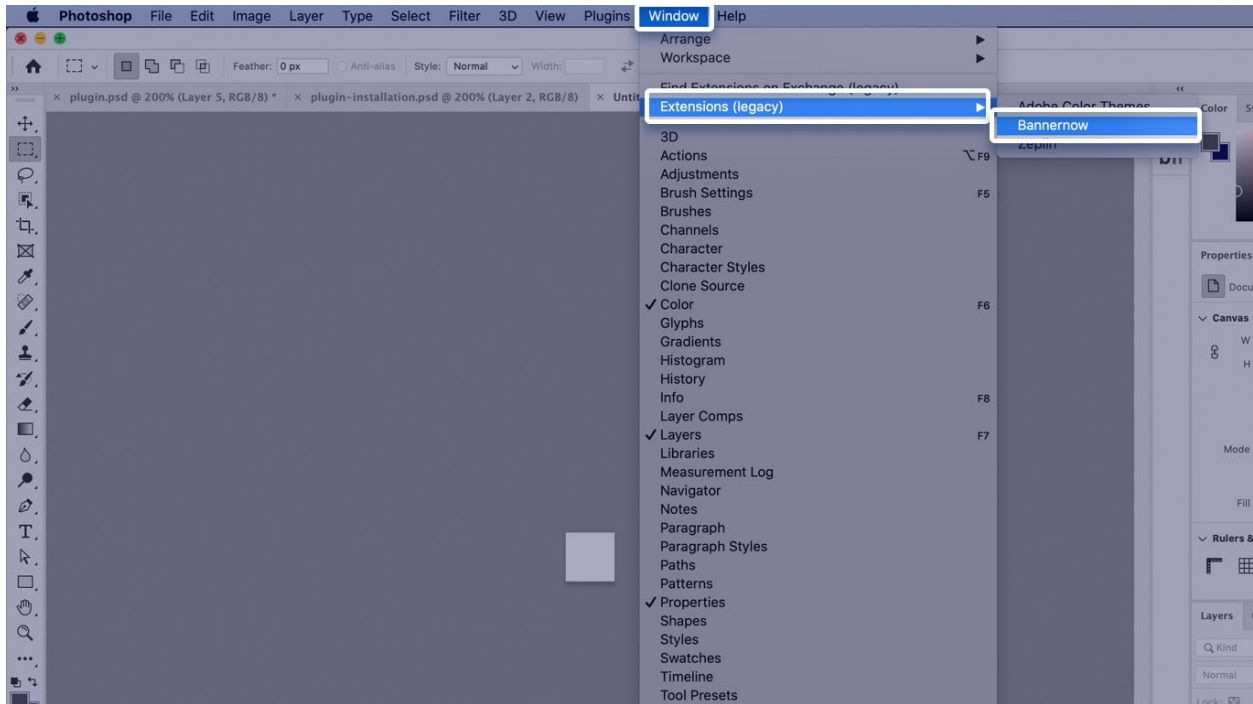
Photoshop File Edit Image Layer Type Select Filter 3D View Plugins Window Help

Feather: 0 px Anti-alias Style: Normal Width:

× plugin.psd @ 200% (Layer 5, RGB/8) * × plugin-installation.psd @ 200% (Layer 2, RGB/8) × Unti

Arrange
Workspace
Find Extensions on Exchange (legacy)
Extensions (legacy)
3D
Actions ⌥F9
Adjustments
Brush Settings F5
Brushes
Channels
Character
Character Styles
Clone Source
✓ Color F6
Glyphs
Gradients
Histogram
History
Info F8
Layer Comps
✓ Layers F7
Libraries
Measurement Log
Navigator
Notes
Paragraph
Paragraph Styles
Paths
Patterns
✓ Properties
Shapes
Styles
Swatches
Timeline
Tool Presets

Adobe Color Themes
Bannernow
Zeplin

Color
Properties
Docu
Canvas
W
H
Mode
Fill
Rulers &
Layers
Kind
Normal
Lock: